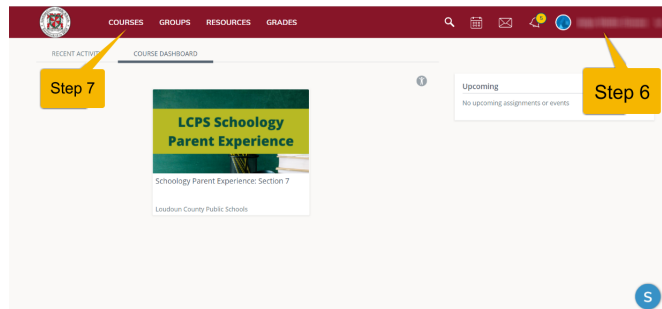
COURSES GROUPS RESOURCES GRADES

RECENT ACTIVIT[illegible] COURSE DASHBOARD

Step 7

LCPS Schoology Parent Experience

Schoology Parent Experience: Section 7

Loudoun County Public Schools

Upcoming

No upcoming assignments or events

Step 6

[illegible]

S